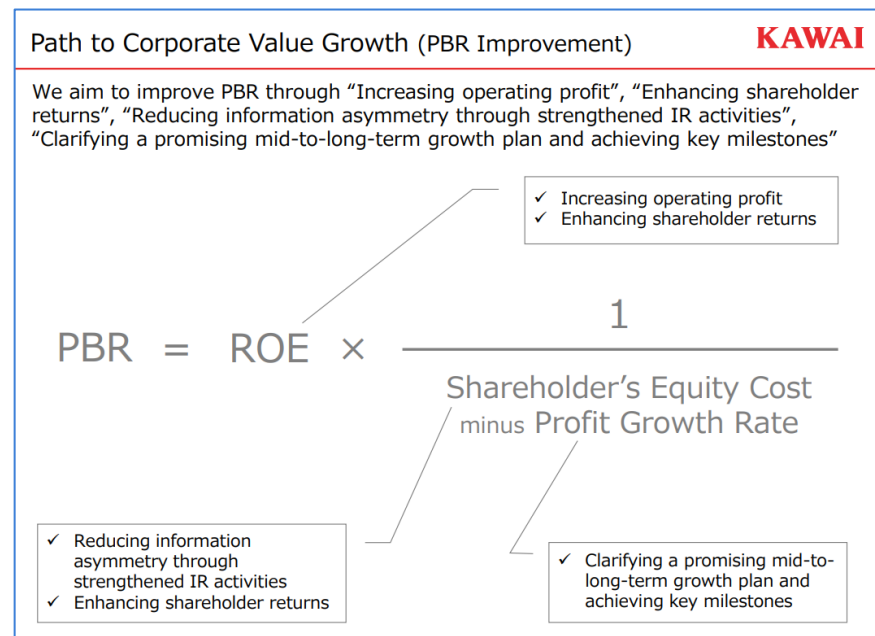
Path to Corporate Value Growth (PBR Improvement)

KAWAI

We aim to improve PBR through “Increasing operating profit”, “Enhancing shareholder returns”, “Reducing information asymmetry through strengthened IR activities”, “Clarifying a promising mid-to-long-term growth plan and achieving key milestones”

✓ Increasing operating profit
✓ Enhancing shareholder returns

PBR = ROE × $\frac{1}{\text{Shareholder's Equity Cost minus Profit Growth Rate}}$

✓ Reducing information asymmetry through strengthened IR activities
✓ Enhancing shareholder returns

✓ Clarifying a promising mid-to-long-term growth plan and achieving key milestones